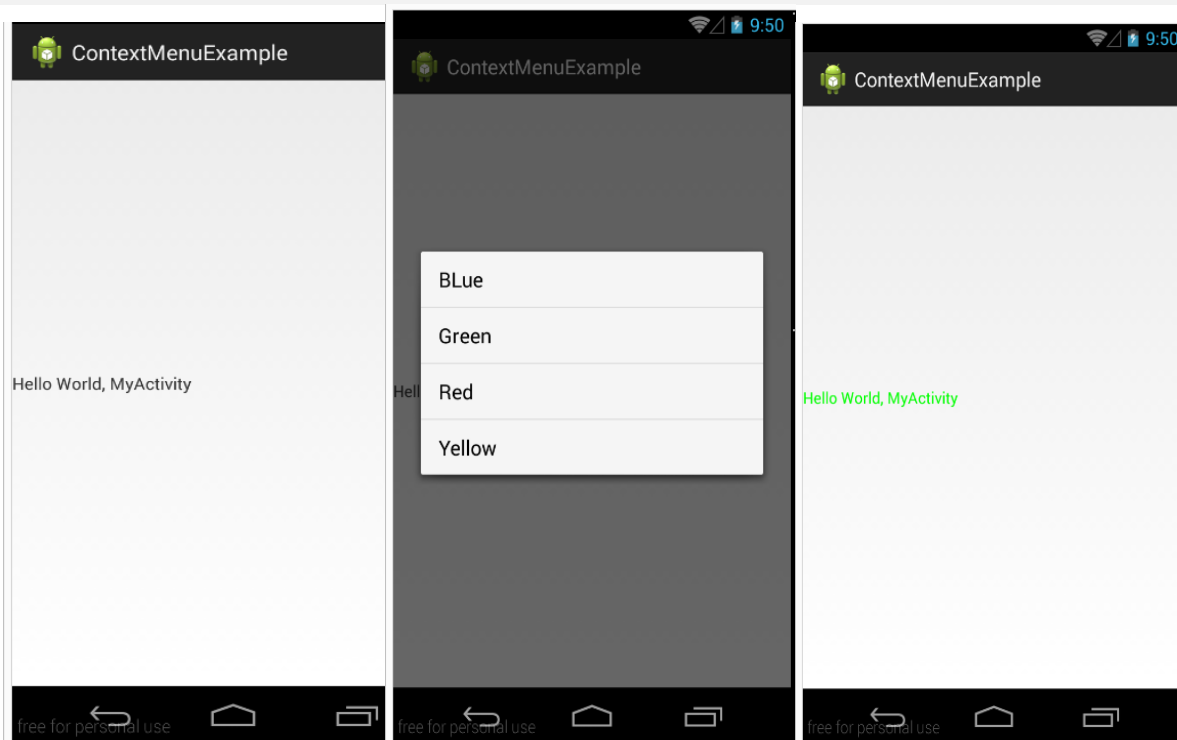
ContextMenuExample

Hello World, MyActivity

free for personal use

9:50

ContextMenuExample

BLue

Green

Red

Yellow

Hell

free for personal use

9:50

ContextMenuExample

Hello World, MyActivity

free for personal use